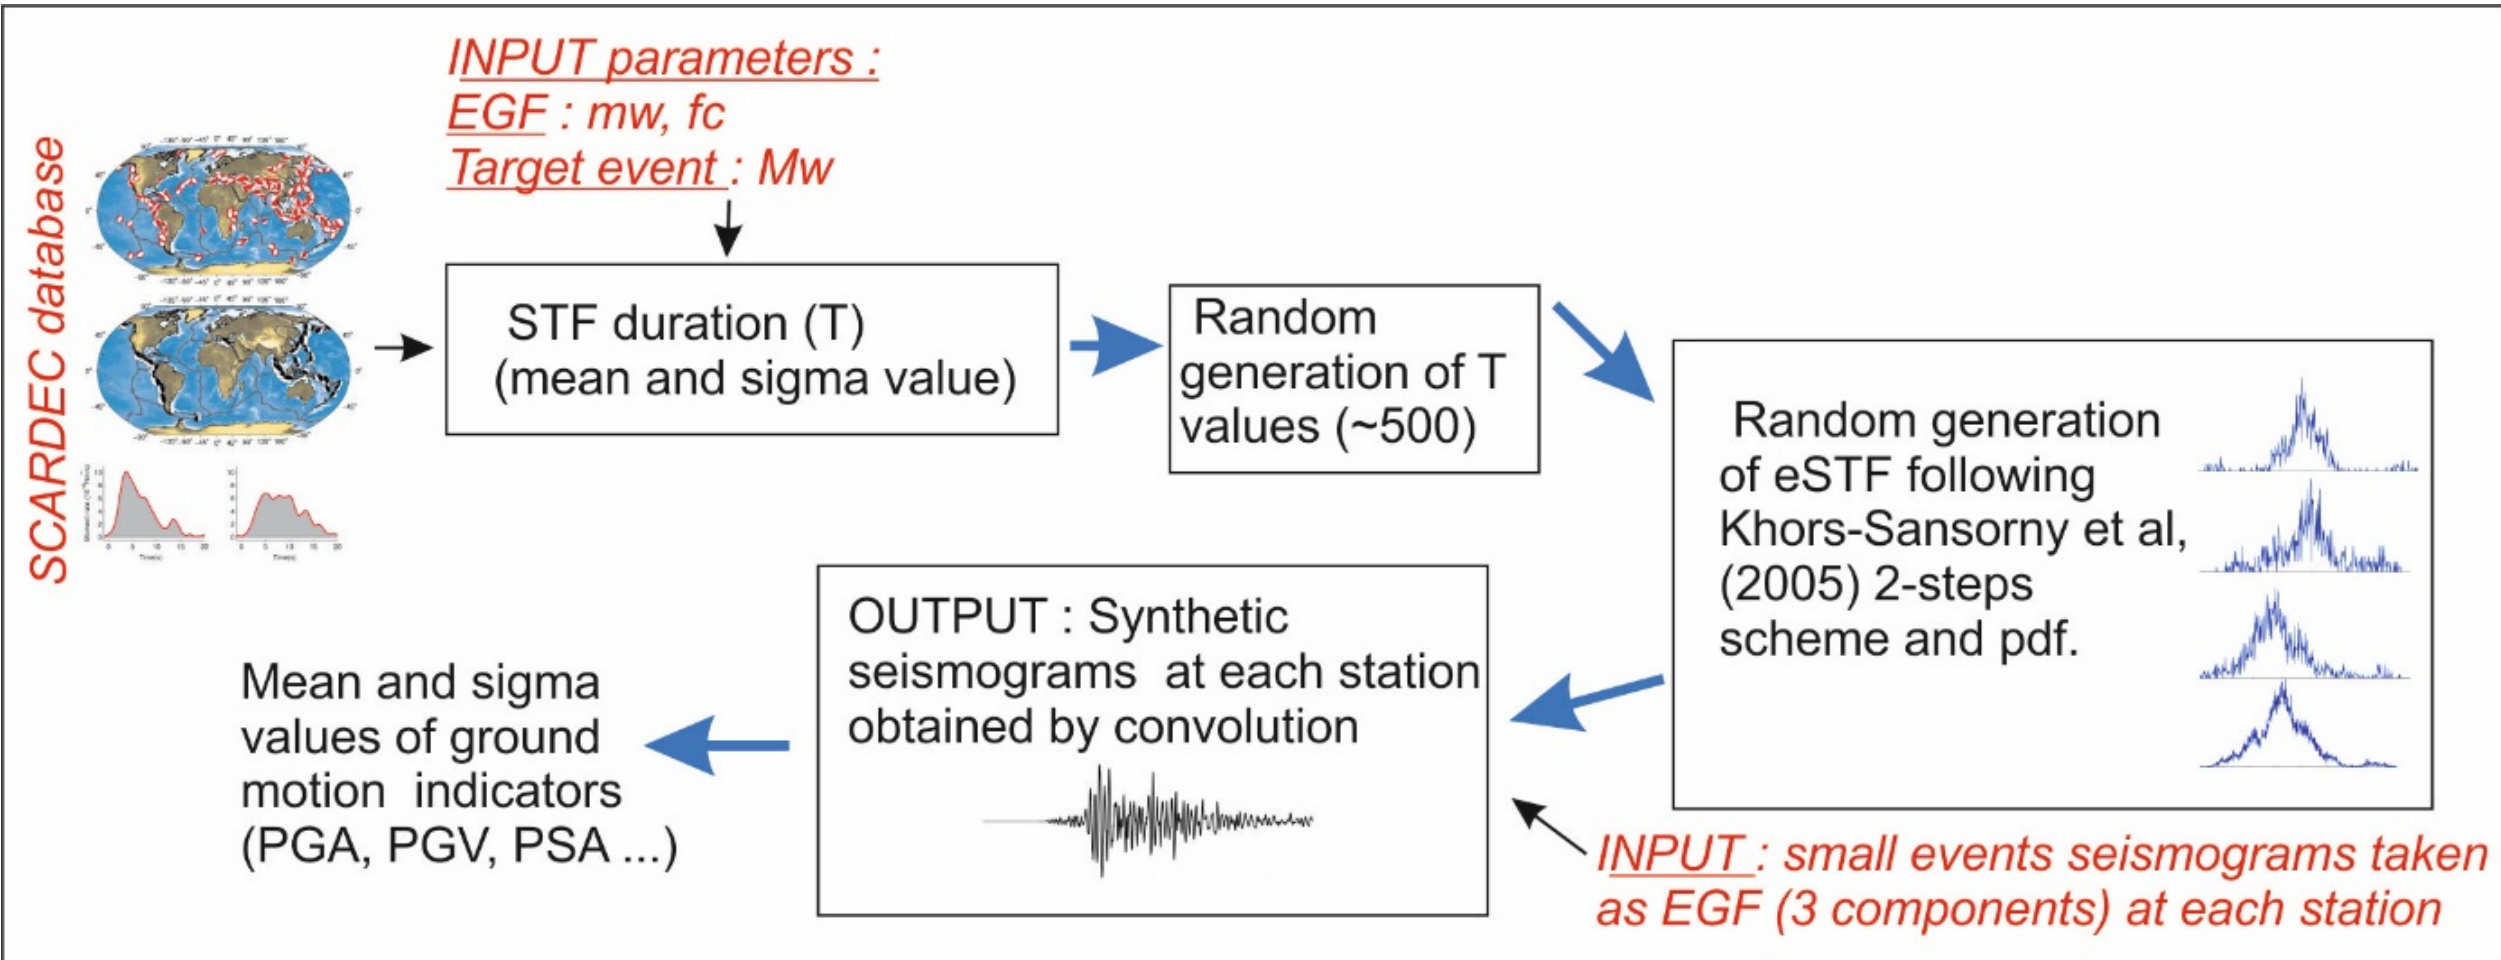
SCARDEC database

INPUT parameters :
EGF : mw, fc
Target event : Mw

STF duration (T)
(mean and sigma value)

Random generation of T values (~500)

Random generation of eSTF following Khors-Sansorny et al, (2005) 2-steps scheme and pdf.

OUTPUT : Synthetic seismograms at each station obtained by convolution

Mean and sigma values of ground motion indicators (PGA, PGV, PSA ...)

INPUT : small events seismograms taken as EGF (3 components) at each station